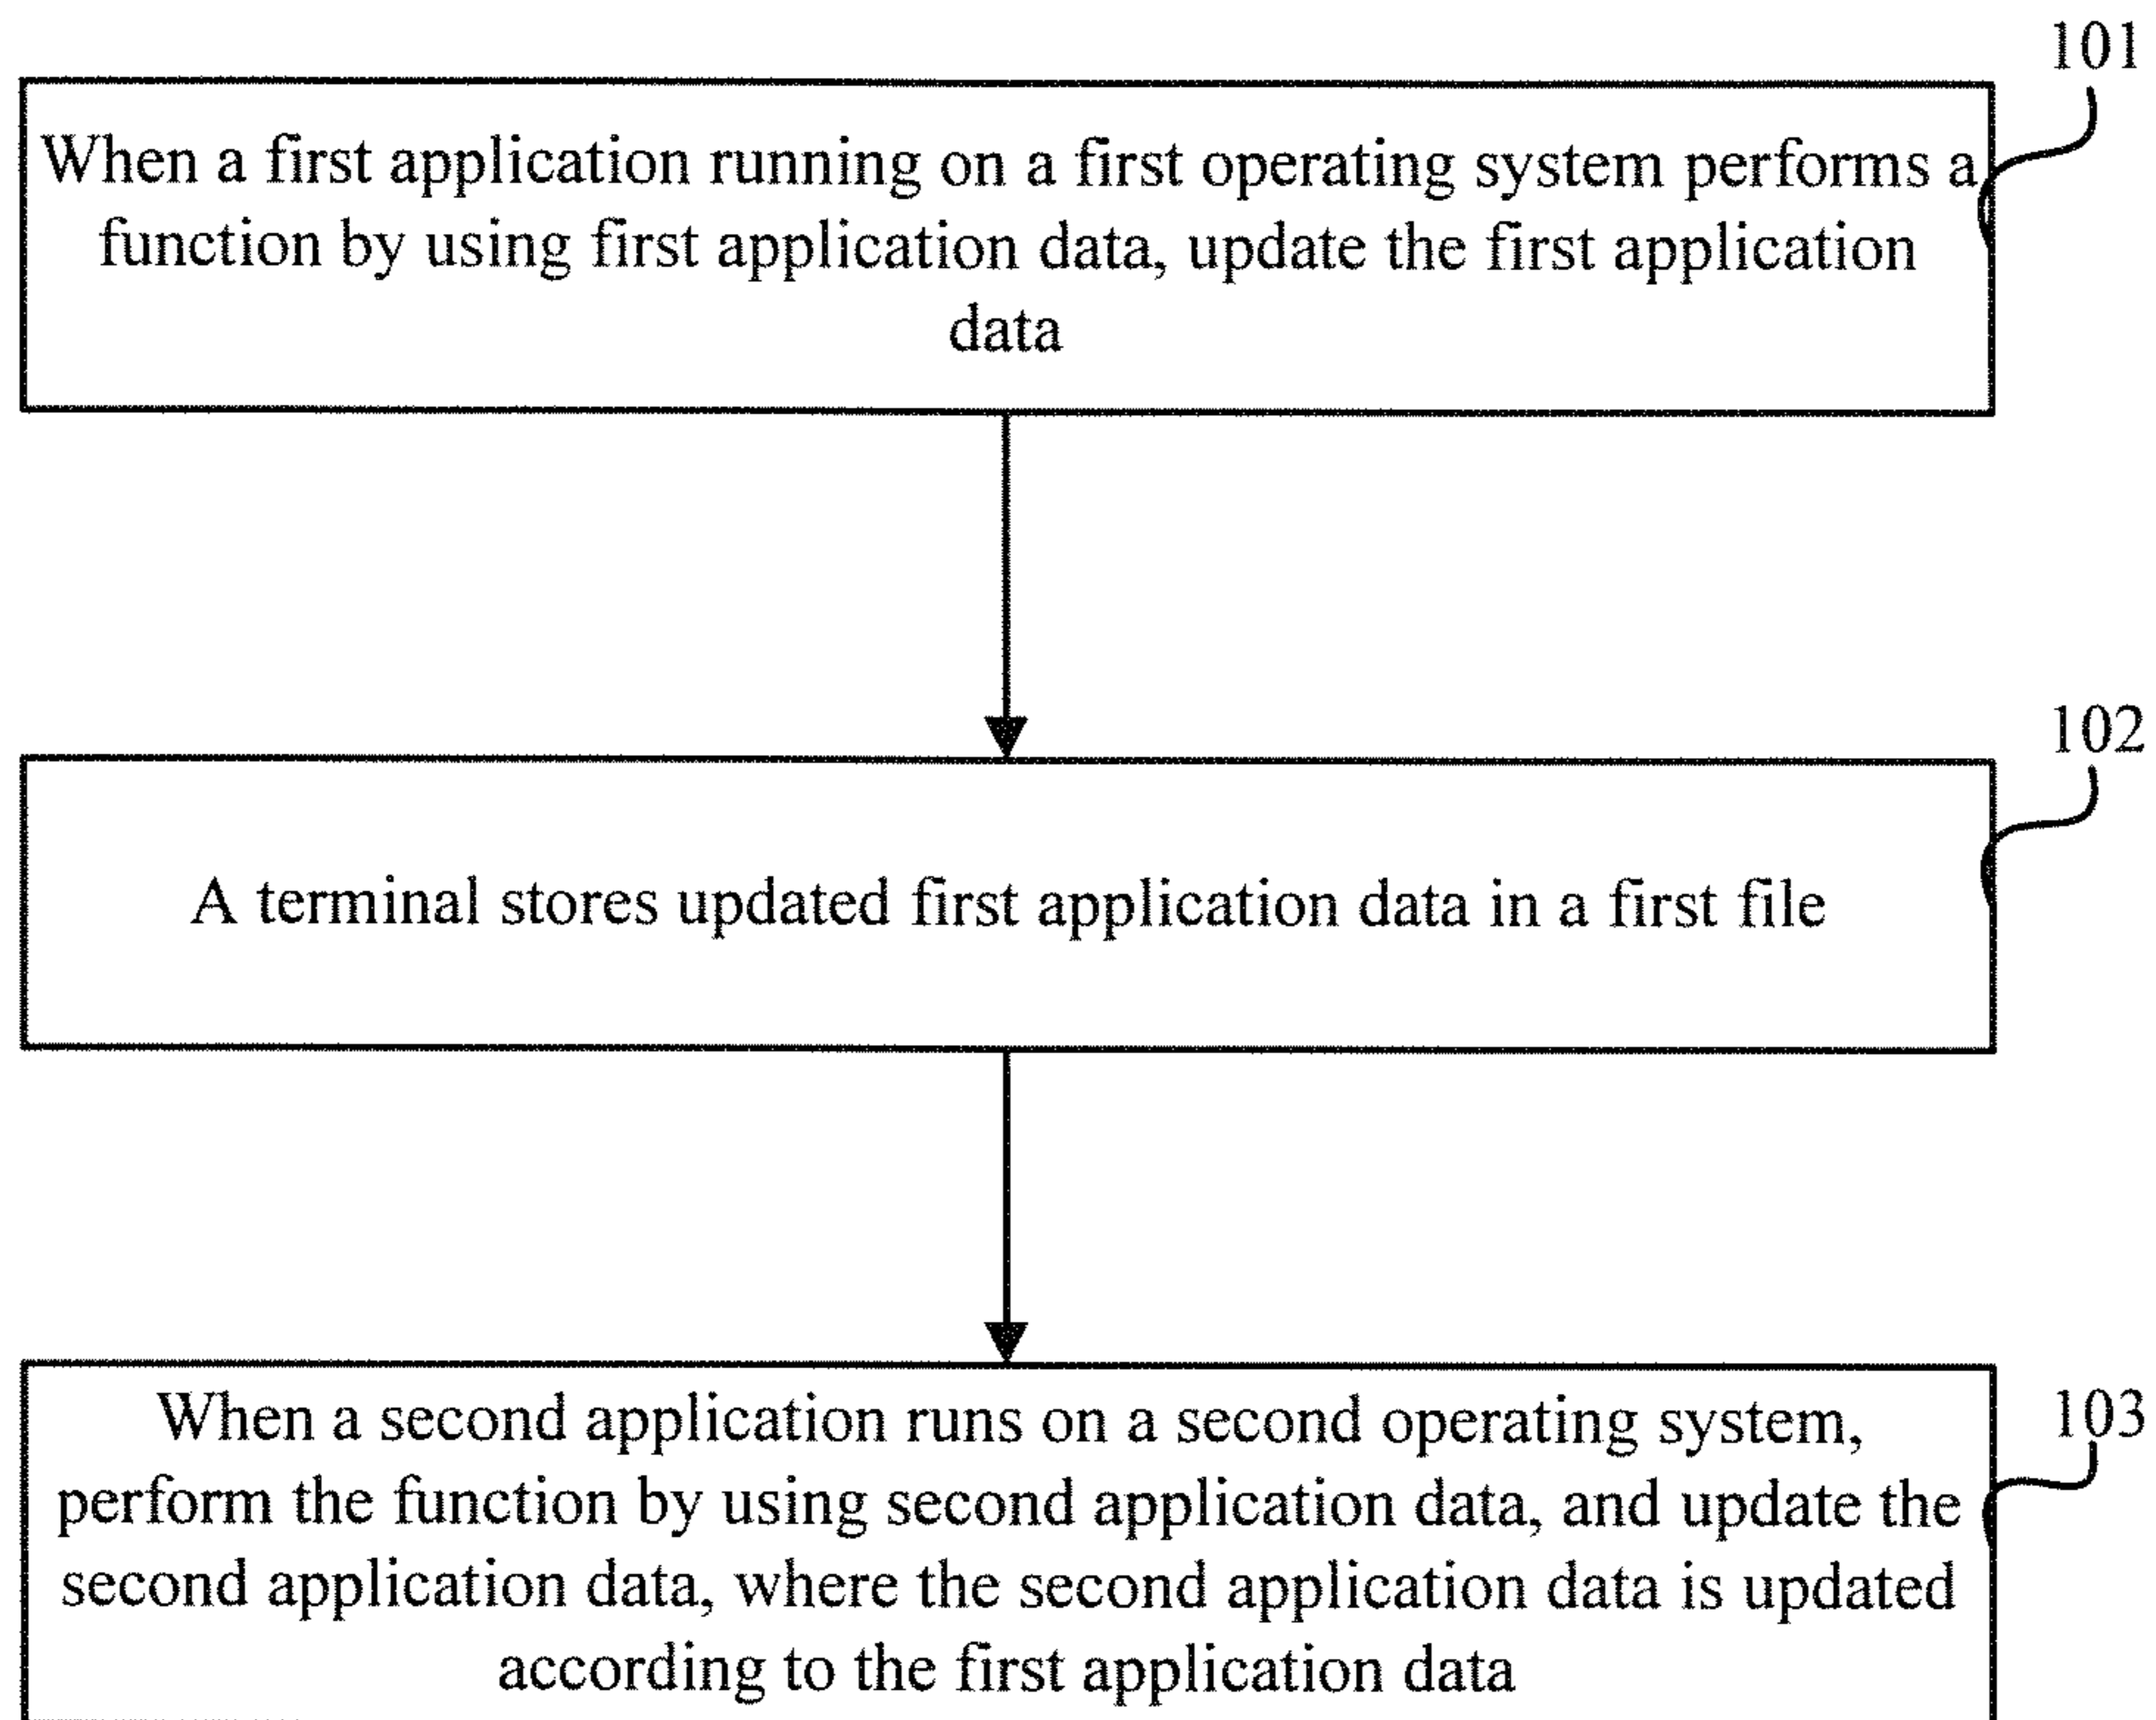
101

When a first application running on a first operating system performs a function by using first application data, update the first application data

102

A terminal stores updated first application data in a first file

103

When a second application runs on a second operating system, perform the function by using second application data, and update the second application data, where the second application data is updated according to the first application data